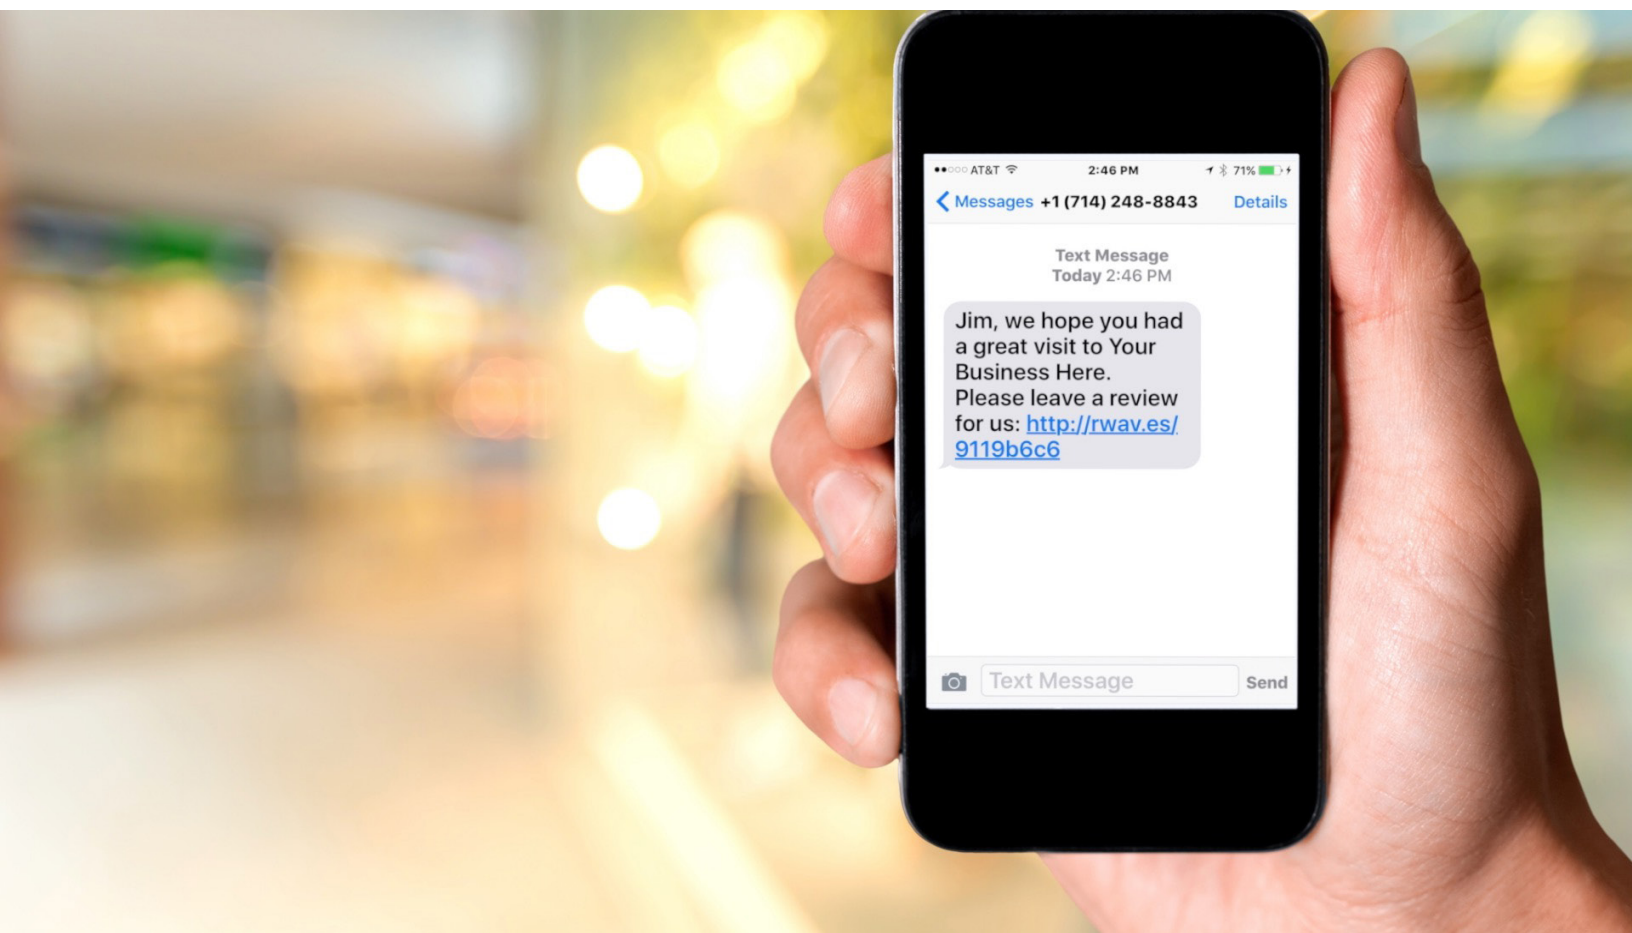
AT&T 2:46 PM 71%

< Messages +1 (714) 248-8843 Details

Text Message
Today 2:46 PM

Jim, we hope you had a great visit to Your Business Here.
Please leave a review for us: http://rwav.es/9119b6c6

Text Message Send